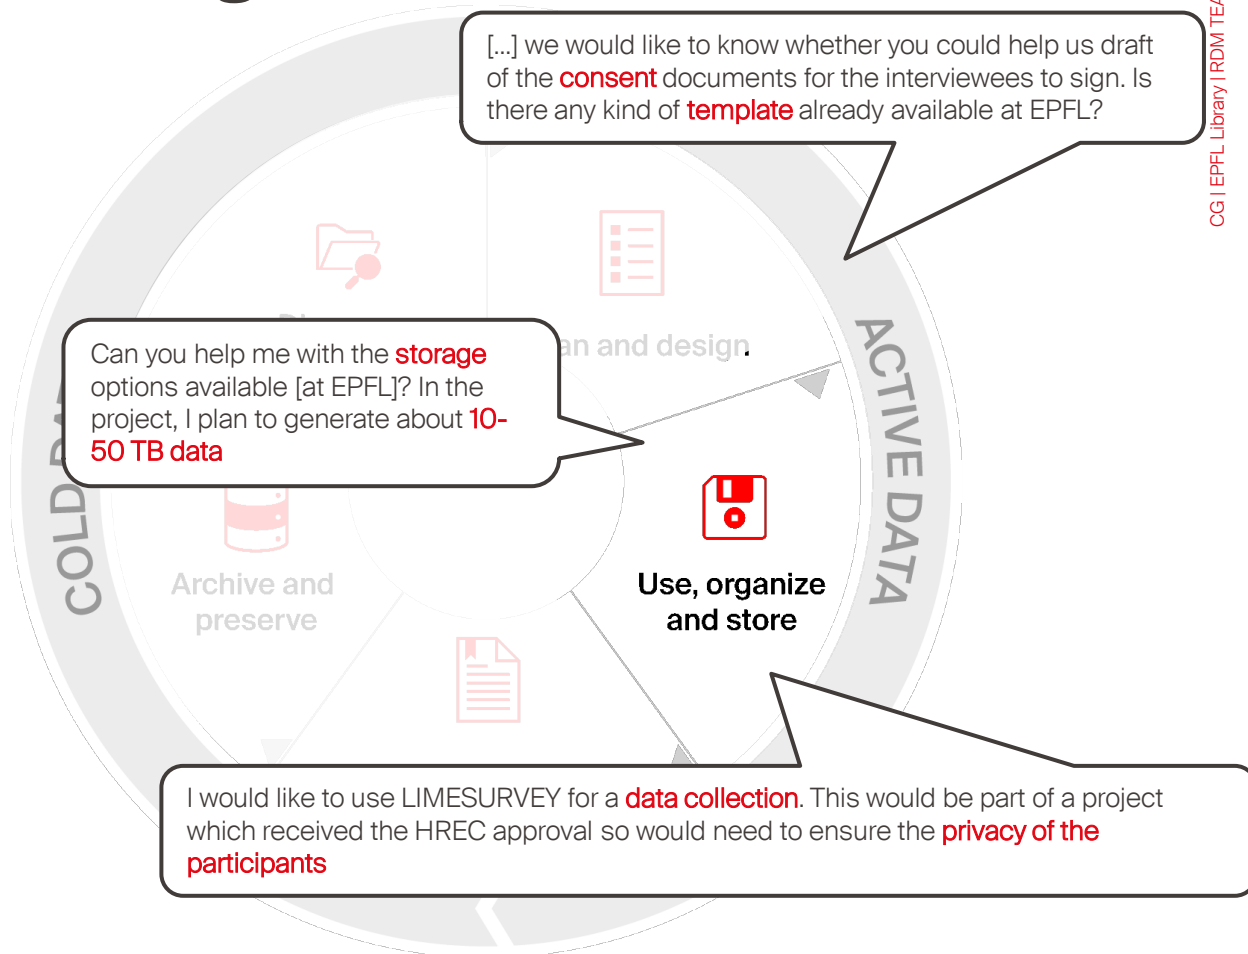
[...] we would like to know whether you could help us draft of the consent documents for the interviewees to sign. Is there any kind of template already available at EPFL?

CG | EPFL Library | RDM TE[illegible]

Can you help me with the storage options available [at EPFL]? In the project, I plan to generate about 10-50 TB data

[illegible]an and design.

ACTIVE DATA

COLD D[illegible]

Archive and preserve

Use, organize and store

I would like to use LIMESURVEY for a data collection. This would be part of a project which received the HREC approval so would need to ensure the privacy of the participants